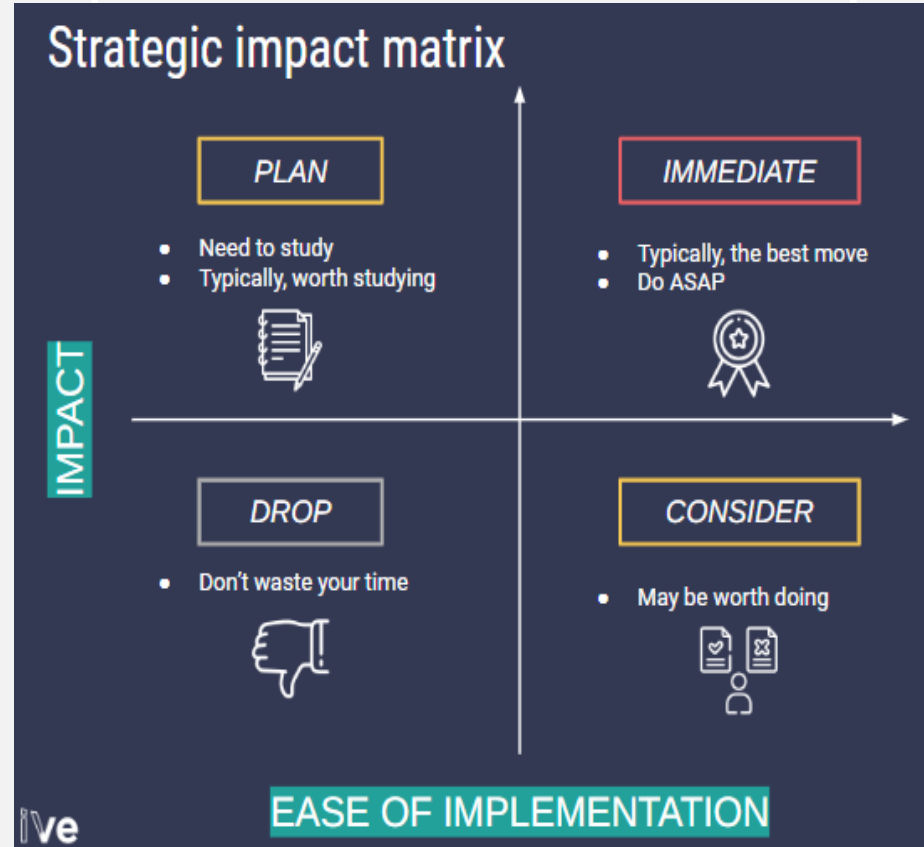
Strategic impact matrix

PLAN

- Need to study
- Typically, worth studying

IMMEDIATE

- Typically, the best move
- Do ASAP

IMPACT

DROP

- Don't waste your time

CONSIDER

- May be worth doing

EASE OF IMPLEMENTATION

ive